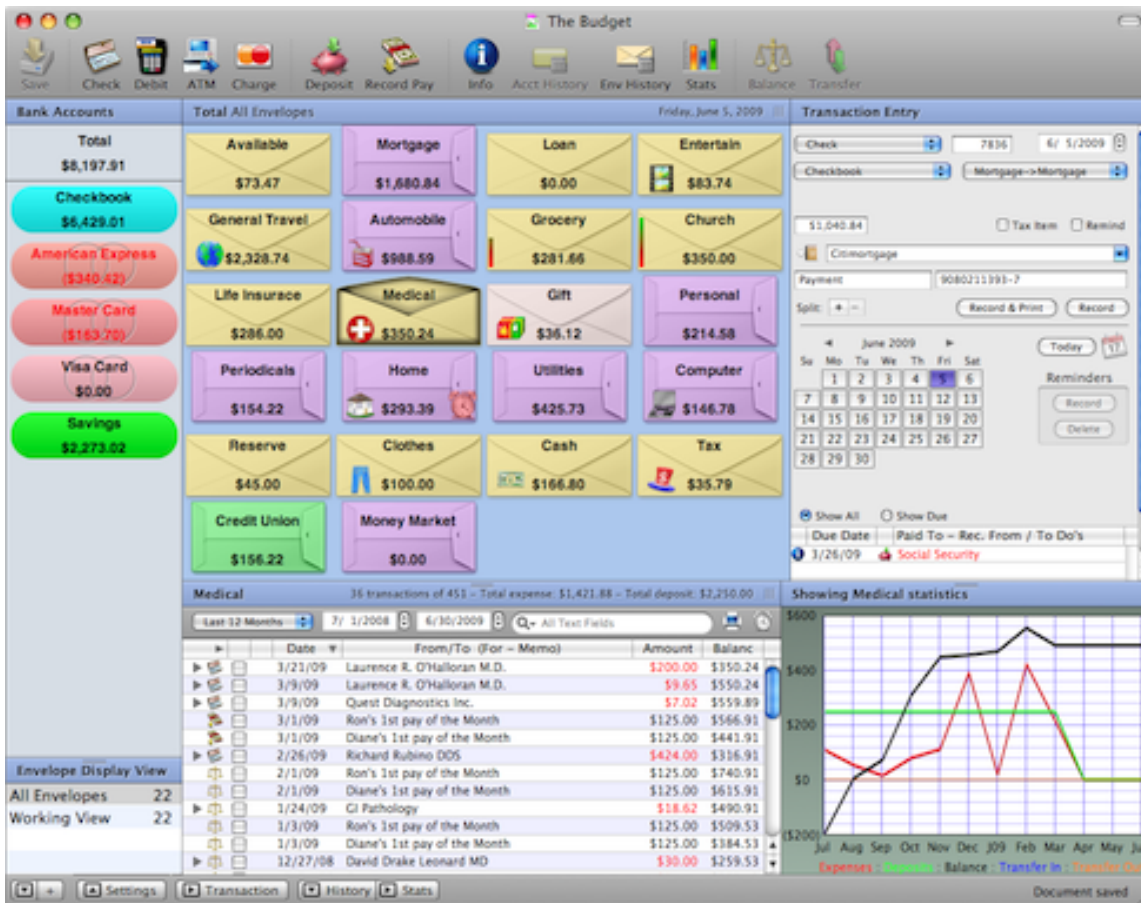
The Budget

Save Check Debit ATM Charge Deposit Record Pay Info Acct History Env History Stats Balance Transfer

Bank Accounts

Total
$8,197.91

Checkbook
$6,429.01

American Express
($340.42)

Master Card
($163.70)

Visa Card
$0.00

Savings
$2,273.02

Envelope Display View

All Envelopes 22
Working View 22

Total All Envelopes Friday, June 5, 2009

Available
$73.47

Mortgage
$1,680.84

Loan
$0.00

Entertain
$83.74

General Travel
$2,328.74

Automobile
$988.59

Grocery
$281.66

Church
$350.00

Life Insurace
$286.00

Medical
$350.24

Gift
$36.12

Personal
$214.58

Periodicals
$154.22

Home
$293.39

Utilities
$425.73

Computer
$146.78

Reserve
$45.00

Clothes
$100.00

Cash
$166.80

Tax
$35.79

Credit Union
$156.22

Money Market
$0.00

Transaction Entry

Check 7836 6/ 5/2009
Checkbook Mortgage->Mortgage
$1,040.84 Tax Item Remind
Citimortgage
Payment 9080211393-7
Split: + − Record & Print Record

June 2009
Su Mo Tu We Th Fri Sat

| | | | | | | |
|---|---|---|---|---|---|---|
| | 1 | 2 | 3 | 4 | 5 | 6 |
| 7 | 8 | 9 | 10 | 11 | 12 | 13 |
| 14 | 15 | 16 | 17 | 18 | 19 | 20 |
| 21 | 22 | 23 | 24 | 25 | 26 | 27 |
| 28 | 29 | 30 | | | | |

Today
Reminders
Record
Delete

Show All Show Due

| Due Date | Paid To – Rec. From / To Do's |
|---|---|
| 3/26/09 | Social Security |

Medical 36 transactions of 451 – Total expense: $1,421.88 – Total deposit: $2,250.00

Last 12 Months 7/ 1/2008 6/30/2009 All Text Fields

| Date | From/To (For – Memo) | Amount | Balanc |
|---|---|---|---|
| 3/21/09 | Laurence R. O'Halloran M.D. | $200.00 | $350.24 |
| 3/9/09 | Laurence R. O'Halloran M.D. | $9.65 | $550.24 |
| 3/9/09 | Quest Diagnostics Inc. | $7.02 | $559.89 |
| 3/1/09 | Ron's 1st pay of the Month | $125.00 | $566.91 |
| 3/1/09 | Diane's 1st pay of the Month | $125.00 | $441.91 |
| 2/26/09 | Richard Rubino DDS | $424.00 | $316.91 |
| 2/1/09 | Ron's 1st pay of the Month | $125.00 | $740.91 |
| 2/1/09 | Diane's 1st pay of the Month | $125.00 | $615.91 |
| 1/24/09 | GI Pathology | $18.62 | $490.91 |
| 1/3/09 | Ron's 1st pay of the Month | $125.00 | $509.53 |
| 1/3/09 | Diane's 1st pay of the Month | $125.00 | $384.53 |
| 12/27/08 | David Drake Leonard MD | $30.00 | $259.53 |

Showing Medical statistics

$600
$400
$200
$0
($200)
Jul Aug Sep Oct Nov Dec J09 Feb Mar Apr May Ju
Expenses Deposits Balance Transfer In Transfer Ou

Settings Transaction History Stats Document saved